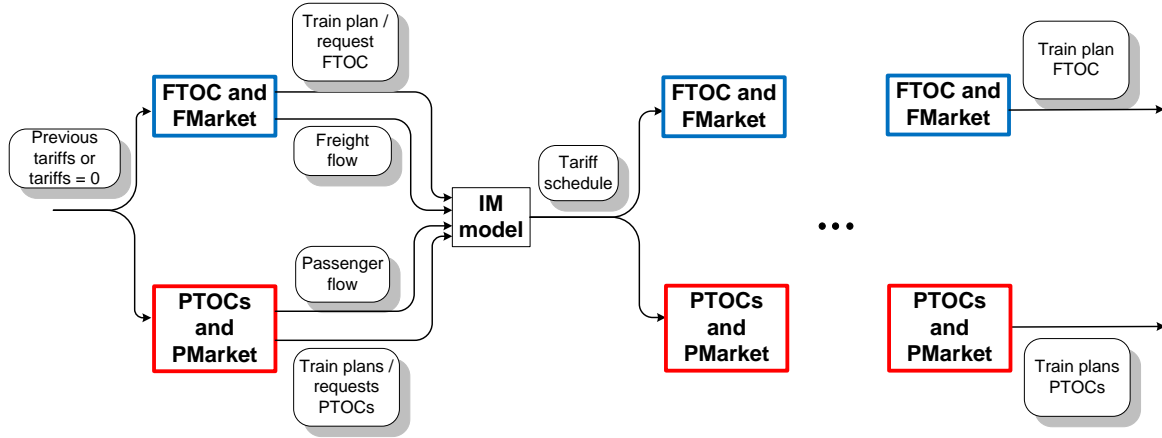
Previous tariffs or tariffs = 0

FTOC and FMarket

Train plan / request FTOC

Freight flow

PTOCs and PMarket

Passenger flow

Train plans / requests PTOCs

IM model

Tariff schedule

FTOC and FMarket

PTOCs and PMarket

• • •

Train plan FTOC

FTOC and FMarket

PTOCs and PMarket

Train plans PTOCs